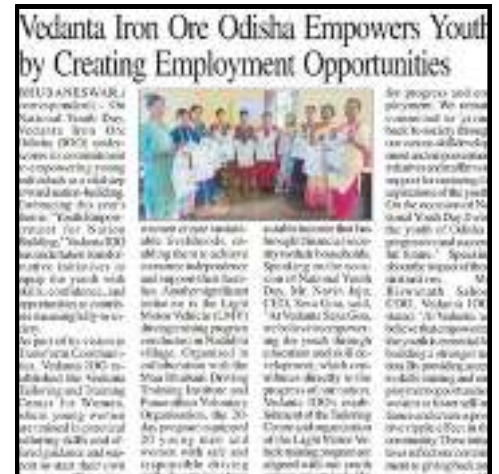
Vedanta Iron Ore Odisha Empowers Youth by Creating Employment Opportunities

BHUBANESWAR: (Correspondent) – On National Youth Day, Vedanta Iron Ore Odisha (IOO) underscores its commitment to empowering young individuals as a vital step toward nation-building. Embracing this year's theme "Youth Empowerment for Nation Building," Vedanta IOO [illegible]

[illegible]

As part of its vision to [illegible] Vedanta IOO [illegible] the Vedanta Tailoring and Training Center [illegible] women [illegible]

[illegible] livelihoods, enabling them to achieve economic independence and support their families. Another significant initiative is the Light Motor Vehicle (LMV) driving training program conducted in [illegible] village. Organised in collaboration with the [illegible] Driving Training Institute and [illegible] Voluntary Organisation, the 20-day program equipped 20 young men and women with safe and responsible driving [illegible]

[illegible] brought financial security to their households. Speaking on the occasion of National Youth Day, Mr. Navin Jaju, CEO, Sesa Goa, said, "At Vedanta Sesa Goa, we believe in empowering the youth through education and skill development, which contributes directly to the progress of our nation. Vedanta IOO's establishment of the Tailoring Centre and organisation of the Light Motor Vehicle training programme aligned with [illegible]

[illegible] for progress and employment. We remain committed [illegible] back to society through our various skill development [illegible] initiatives and offer our support to nurturing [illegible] On the occasion of National Youth Day, I wish the youth of Odisha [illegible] progress and success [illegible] future." Speaking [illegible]

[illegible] CDO, Vedanta IOO, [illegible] "At Vedanta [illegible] believe that empowering the youth is essential to building a stronger nation. By providing access to skills training and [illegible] community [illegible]